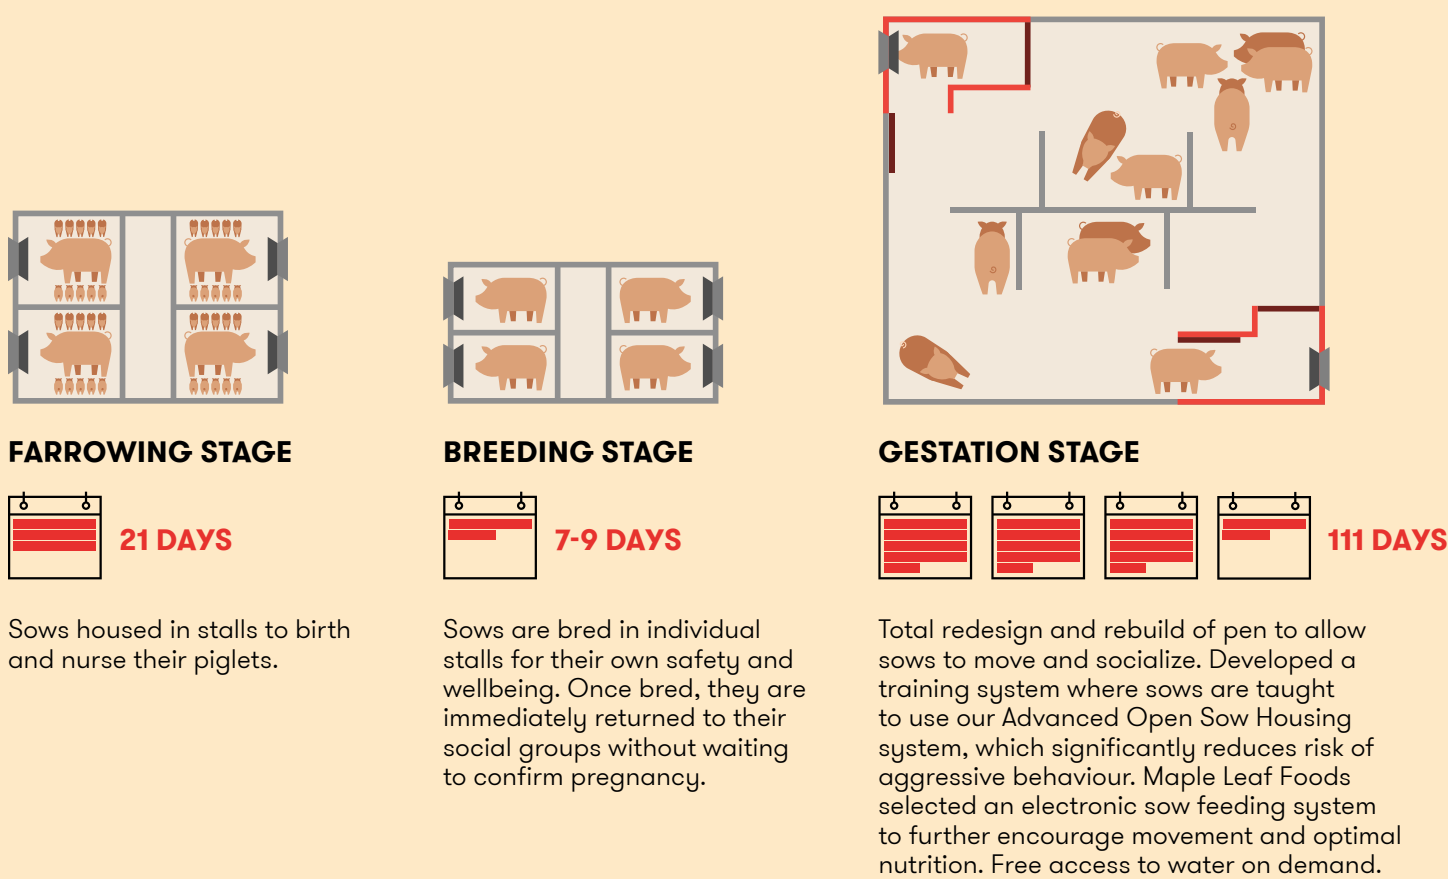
FARROWING STAGE

21 DAYS

Sows housed in stalls to birth and nurse their piglets.

BREEDING STAGE

7-9 DAYS

Sows are bred in individual stalls for their own safety and wellbeing. Once bred, they are immediately returned to their social groups without waiting to confirm pregnancy.

GESTATION STAGE

111 DAYS

Total redesign and rebuild of pen to allow sows to move and socialize. Developed a training system where sows are taught to use our Advanced Open Sow Housing system, which significantly reduces risk of aggressive behaviour. Maple Leaf Foods selected an electronic sow feeding system to further encourage movement and optimal nutrition. Free access to water on demand.